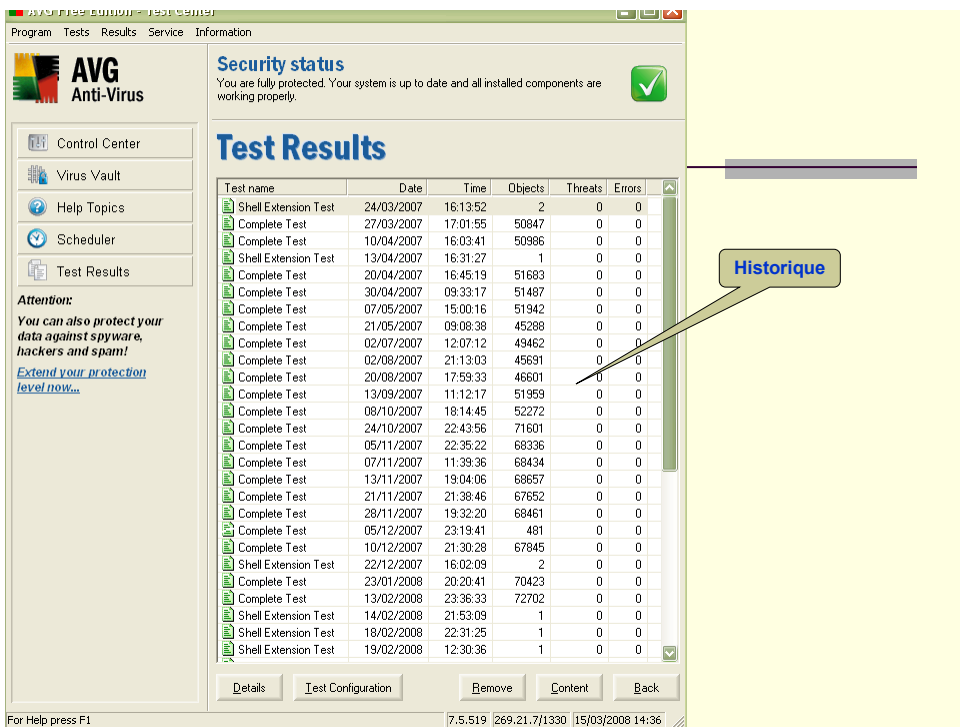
AVG Free Edition - Test Center

Program Tests Results Service Information

AVG Anti-Virus

Security status
You are fully protected. Your system is up to date and all installed components are working properly.

Control Center
Virus Vault
Help Topics
Scheduler
Test Results

Attention:
You can also protect your data against spyware, hackers and spam!
Extend your protection level now...

Test Results

| Test name | Date | Time | Objects | Threats | Errors |
|---|---|---|---|---|---|
| Shell Extension Test | 24/03/2007 | 16:13:52 | 2 | 0 | 0 |
| Complete Test | 27/03/2007 | 17:01:55 | 50847 | 0 | 0 |
| Complete Test | 10/04/2007 | 16:03:41 | 50986 | 0 | 0 |
| Shell Extension Test | 13/04/2007 | 16:31:27 | 1 | 0 | 0 |
| Complete Test | 20/04/2007 | 16:45:19 | 51683 | 0 | 0 |
| Complete Test | 30/04/2007 | 09:33:17 | 51487 | 0 | 0 |
| Complete Test | 07/05/2007 | 15:00:16 | 51942 | 0 | 0 |
| Complete Test | 21/05/2007 | 09:08:38 | 45288 | 0 | 0 |
| Complete Test | 02/07/2007 | 12:07:12 | 49462 | 0 | 0 |
| Complete Test | 02/08/2007 | 21:13:03 | 45691 | 0 | 0 |
| Complete Test | 20/08/2007 | 17:59:33 | 46601 | 0 | 0 |
| Complete Test | 13/09/2007 | 11:12:17 | 51959 | 0 | 0 |
| Complete Test | 08/10/2007 | 18:14:45 | 52272 | 0 | 0 |
| Complete Test | 24/10/2007 | 22:43:56 | 71601 | 0 | 0 |
| Complete Test | 05/11/2007 | 22:35:22 | 68336 | 0 | 0 |
| Complete Test | 07/11/2007 | 11:39:36 | 68434 | 0 | 0 |
| Complete Test | 13/11/2007 | 19:04:06 | 68657 | 0 | 0 |
| Complete Test | 21/11/2007 | 21:38:46 | 67652 | 0 | 0 |
| Complete Test | 28/11/2007 | 19:32:20 | 68461 | 0 | 0 |
| Complete Test | 05/12/2007 | 23:19:41 | 481 | 0 | 0 |
| Complete Test | 10/12/2007 | 21:30:28 | 67845 | 0 | 0 |
| Shell Extension Test | 22/12/2007 | 16:02:09 | 2 | 0 | 0 |
| Complete Test | 23/01/2008 | 20:20:41 | 70423 | 0 | 0 |
| Complete Test | 13/02/2008 | 23:36:33 | 72702 | 0 | 0 |
| Shell Extension Test | 14/02/2008 | 21:53:09 | 1 | 0 | 0 |
| Shell Extension Test | 18/02/2008 | 22:31:25 | 1 | 0 | 0 |
| Shell Extension Test | 19/02/2008 | 12:30:36 | 1 | 0 | 0 |

Historique

Details | Test Configuration | Remove | Content | Back

For Help press F1 | 7.5.519 | 269.21.7/1330 | 15/03/2008 14:36